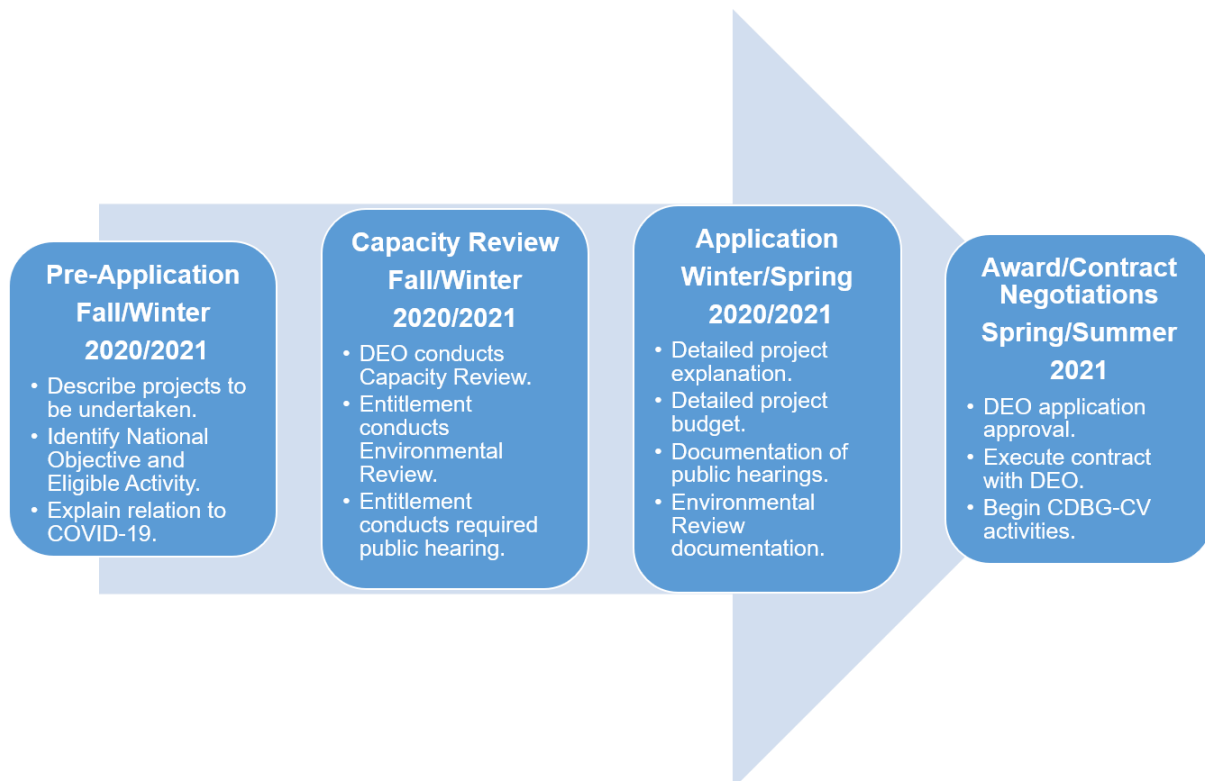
Pre-Application
Fall/Winter
2020/2021

- Describe projects to be undertaken.
- Identify National Objective and Eligible Activity.
- Explain relation to COVID-19.

Capacity Review
Fall/Winter
2020/2021

- DEO conducts Capacity Review.
- Entitlement conducts Environmental Review.
- Entitlement conducts required public hearing.

Application
Winter/Spring
2020/2021

- Detailed project explanation.
- Detailed project budget.
- Documentation of public hearings.
- Environmental Review documentation.

Award/Contract Negotiations
Spring/Summer
2021

- DEO application approval.
- Execute contract with DEO.
- Begin CDBG-CV activities.